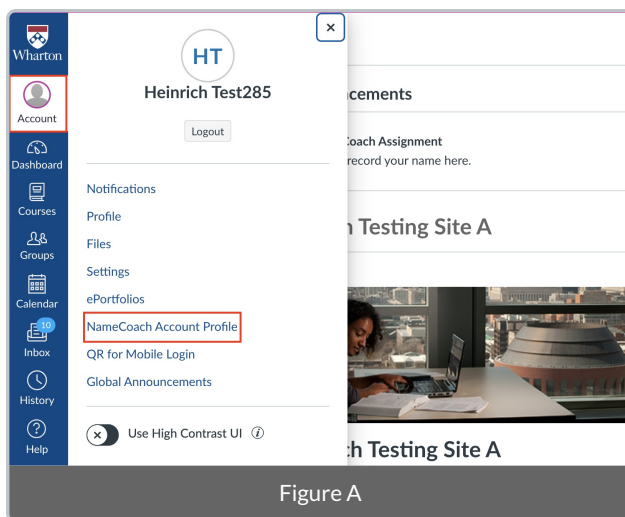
Wharton

Account

Dashboard

Courses

Groups

Calendar

10
Inbox

History

Help

×

HT

Heinrich Test285

Logout

Notifications

Profile

Files

Settings

ePortfolios

NameCoach Account Profile

QR for Mobile Login

Global Announcements

Use High Contrast UI

ncements

Coach Assignment
record your name here.

n Testing Site A

ch Testing Site A

Figure A